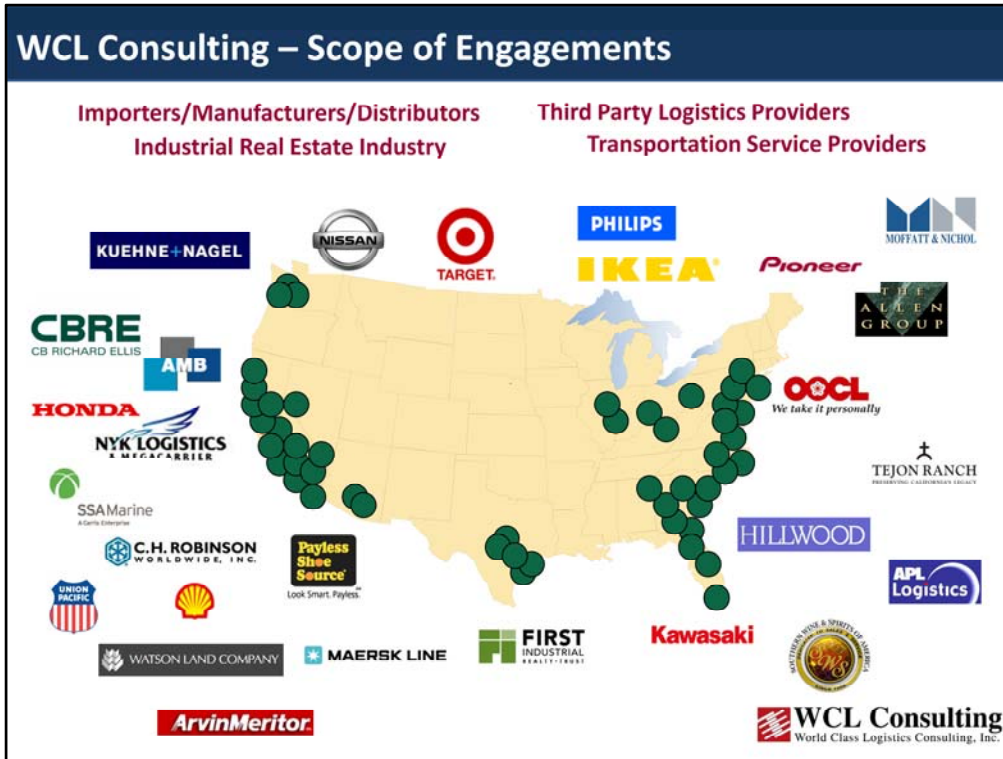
WCL Consulting – Scope of Engagements

Importers/Manufacturers/Distributors
Industrial Real Estate Industry

Third Party Logistics Providers
Transportation Service Providers

KUEHNE+NAGEL

NISSAN

TARGET

PHILIPS

IKEA

MOFFATT & NICHOL

Pioneer

THE ALLEN GROUP

CBRE
CB RICHARD ELLIS

AMB

HONDA

NYK LOGISTICS
A MEGACARRIER

OOCL
We take it personally

TEJON RANCH

SSA Marine

C.H. ROBINSON WORLDWIDE, INC.

Payless Shoe Source
Look Smart. Payless.

HILLWOOD

APL Logistics

UNION PACIFIC

WATSON LAND COMPANY

MAERSK LINE

FIRST INDUSTRIAL REALTY TRUST

Kawasaki

SOUTHERN WINE & SPIRITS OF AMERICA

ArvinMeritor

WCL Consulting
World Class Logistics Consulting, Inc.